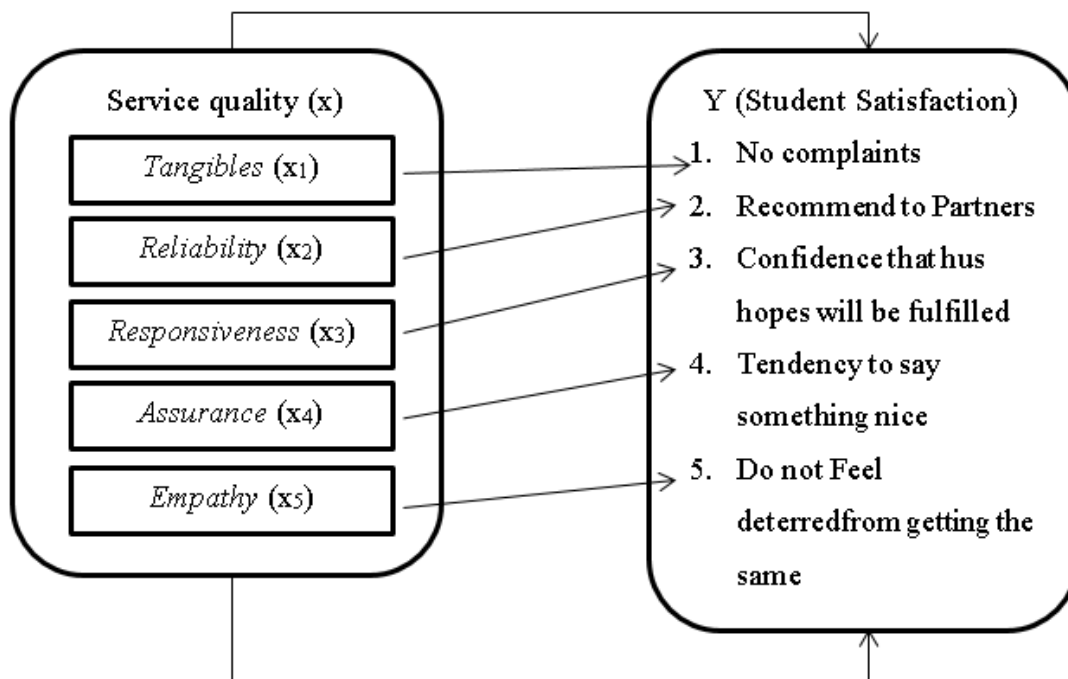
Service quality (x)

*Tangibles* ($x_1$)

*Reliability* ($x_2$)

*Responsiveness* ($x_3$)

*Assurance* ($x_4$)

*Empathy* ($x_5$)

Y (Student Satisfaction)

1. No complaints
2. Recommend to Partners
3. Confidence that hus hopes will be fulfilled
4. Tendency to say something nice
5. Do not Feel deterredfrom getting the same